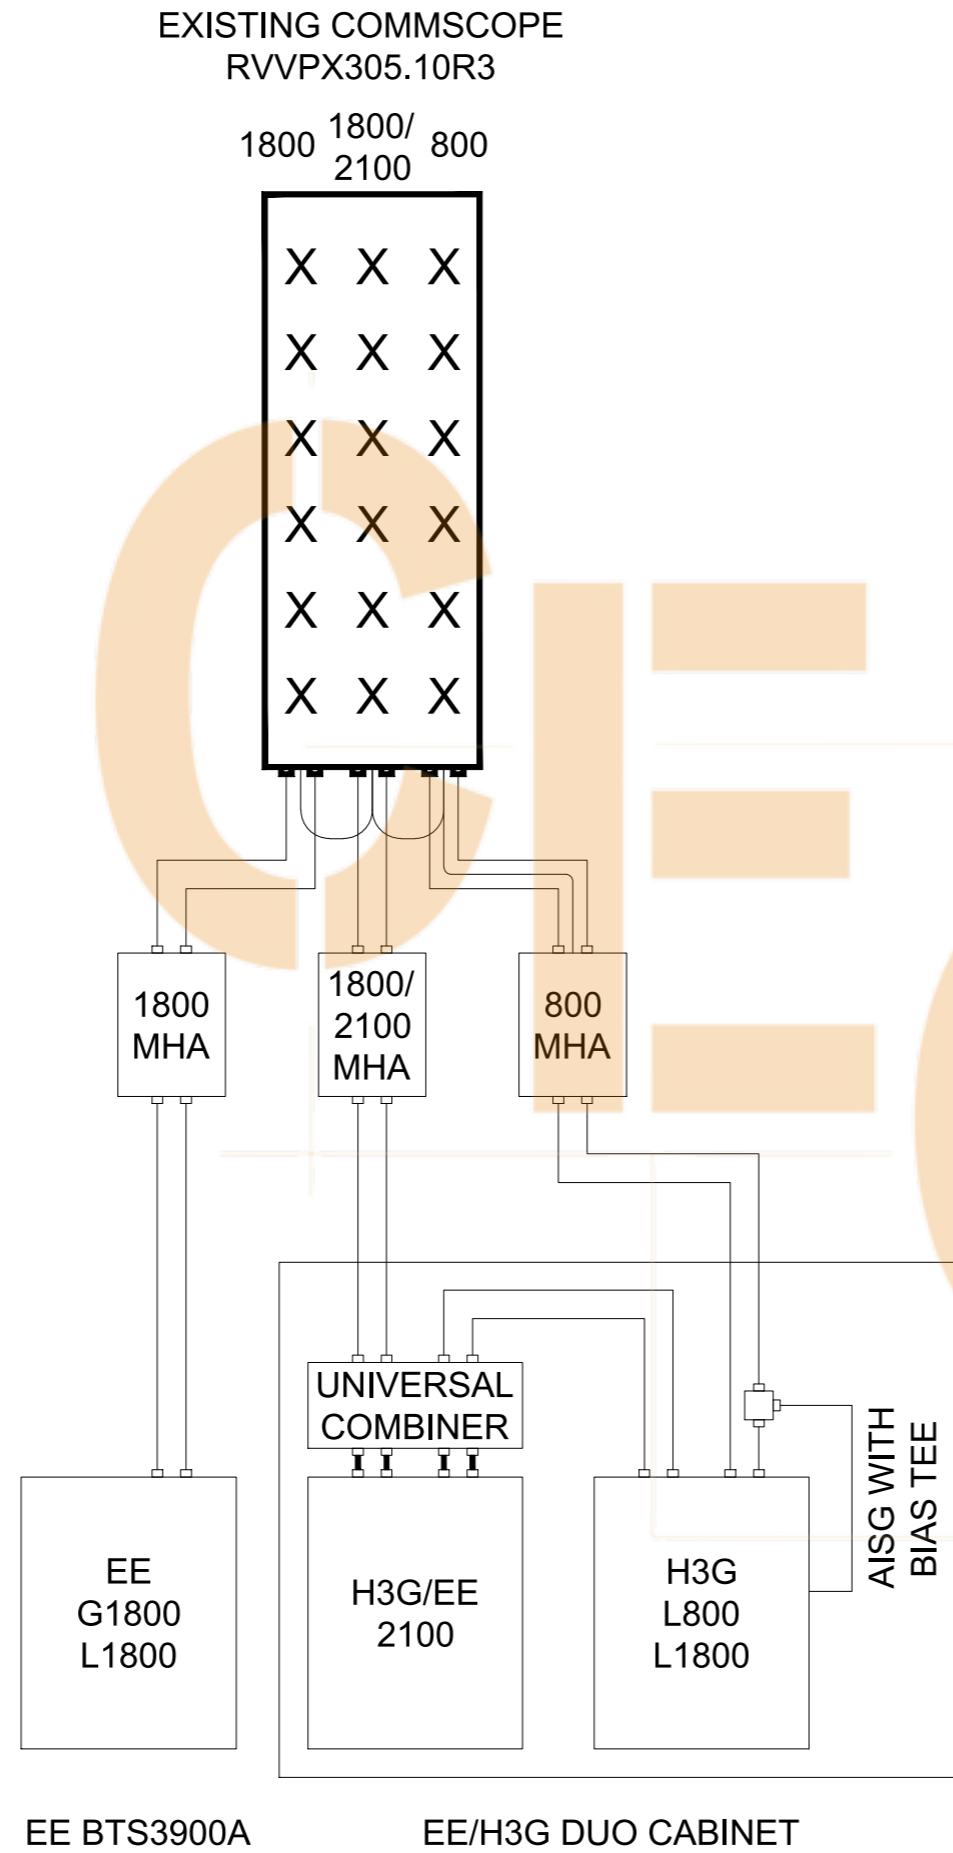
EXISTING COMMSCOPE
RVVPX305.10R3

1800
1800/
2100
800

X X X
X X X
X X X
X X X
X X X
X X X

1800
MHA

1800/
2100
MHA

800
MHA

UNIVERSAL
COMBINER

AISG WITH
BIAS TEE

EE
G1800
L1800

H3G/EE
2100

H3G
L800
L1800

EE BTS3900A

EE/H3G DUO CABINET